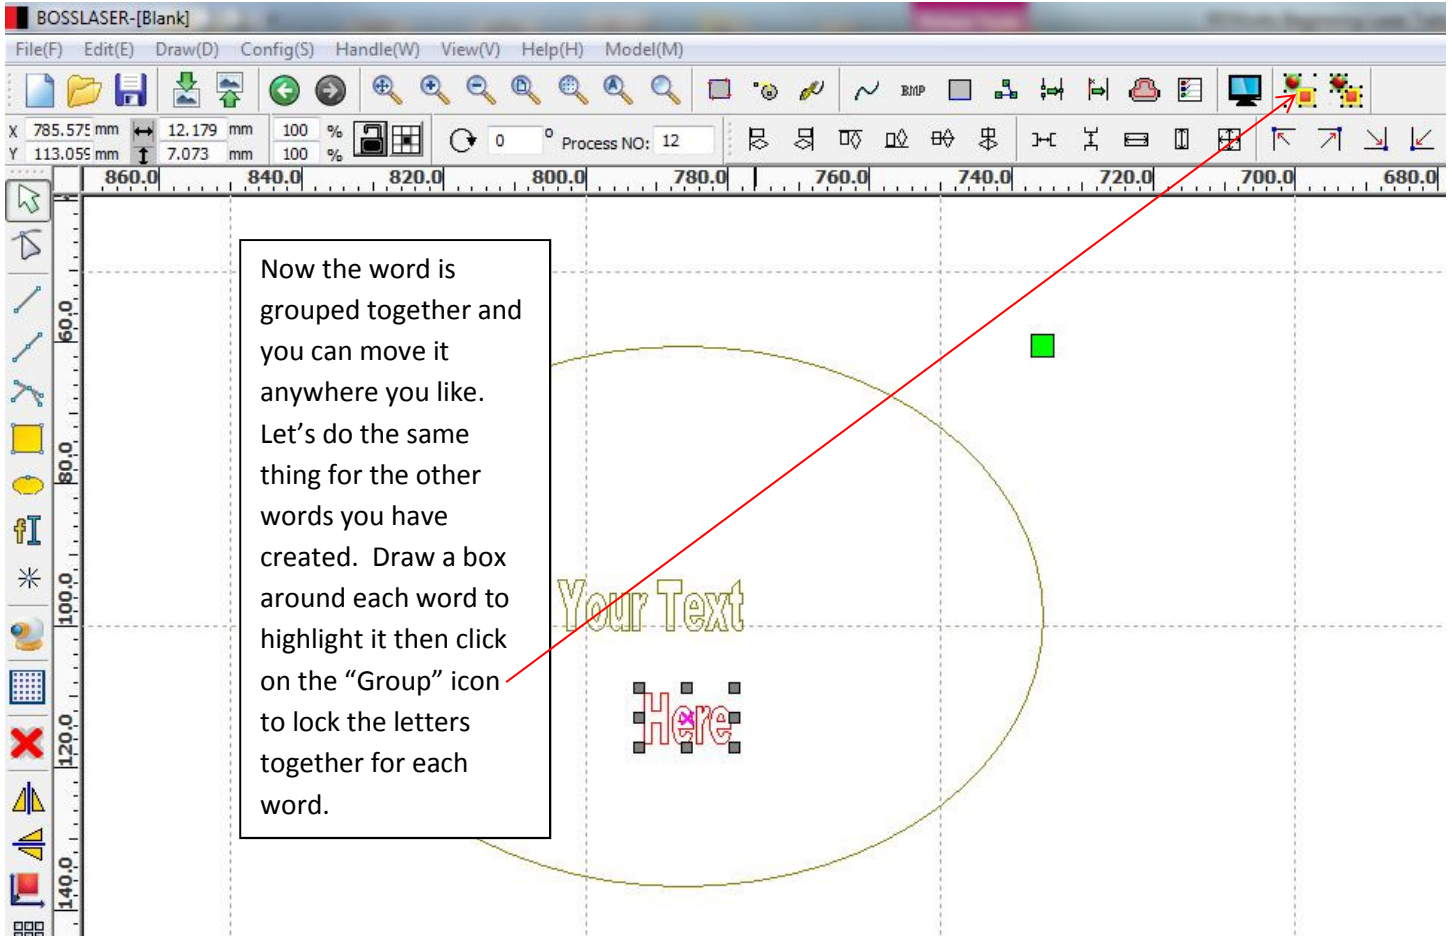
BOSSLASER-[Blank]

File(F) Edit(E) Draw(D) Config(S) Handle(W) View(V) Help(H) Model(M)

BMP

X 785.575 mm 12.179 mm 100 %
Y 113.059 mm 7.073 mm 100 %

0 ° Process NO: 12

860.0 840.0 820.0 800.0 780.0 760.0 740.0 720.0 700.0 680.0

60.0 80.0 100.0 120.0 140.0

Now the word is grouped together and you can move it anywhere you like. Let’s do the same thing for the other words you have created. Draw a box around each word to highlight it then click on the “Group” icon to lock the letters together for each word.

Your Text

Here